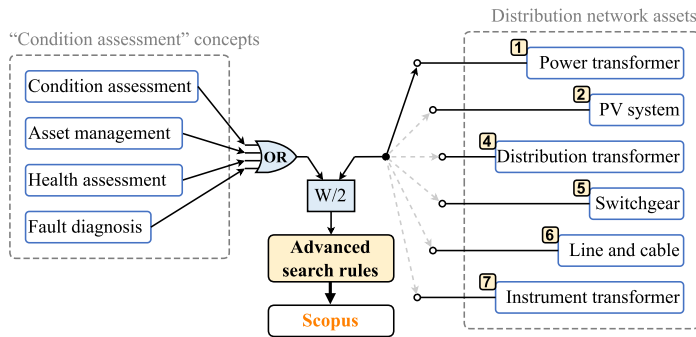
"Condition assessment" concepts

Condition assessment

Asset management

Health assessment

Fault diagnosis

OR

W/2

Advanced search rules

Scopus

Distribution network assets

1 Power transformer

2 PV system

4 Distribution transformer

5 Switchgear

6 Line and cable

7 Instrument transformer